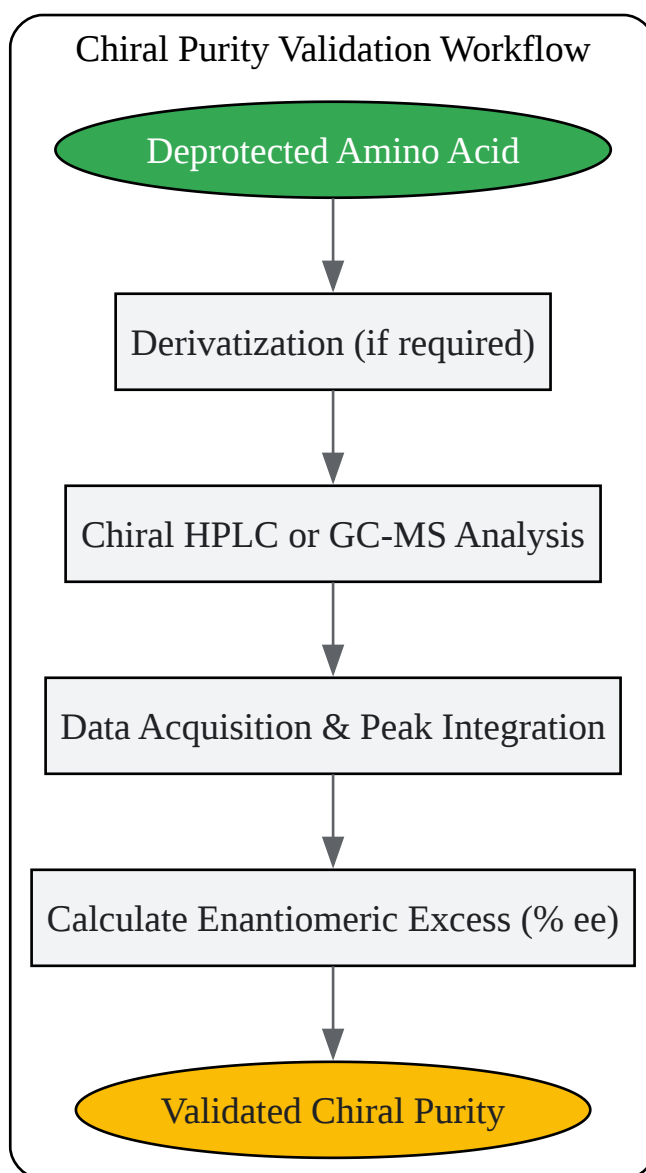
Chiral Purity Validation Workflow

Deprotected Amino Acid

Derivatization (if required)

Chiral HPLC or GC-MS Analysis

Data Acquisition & Peak Integration

Calculate Enantiomeric Excess (% ee)

Validated Chiral Purity